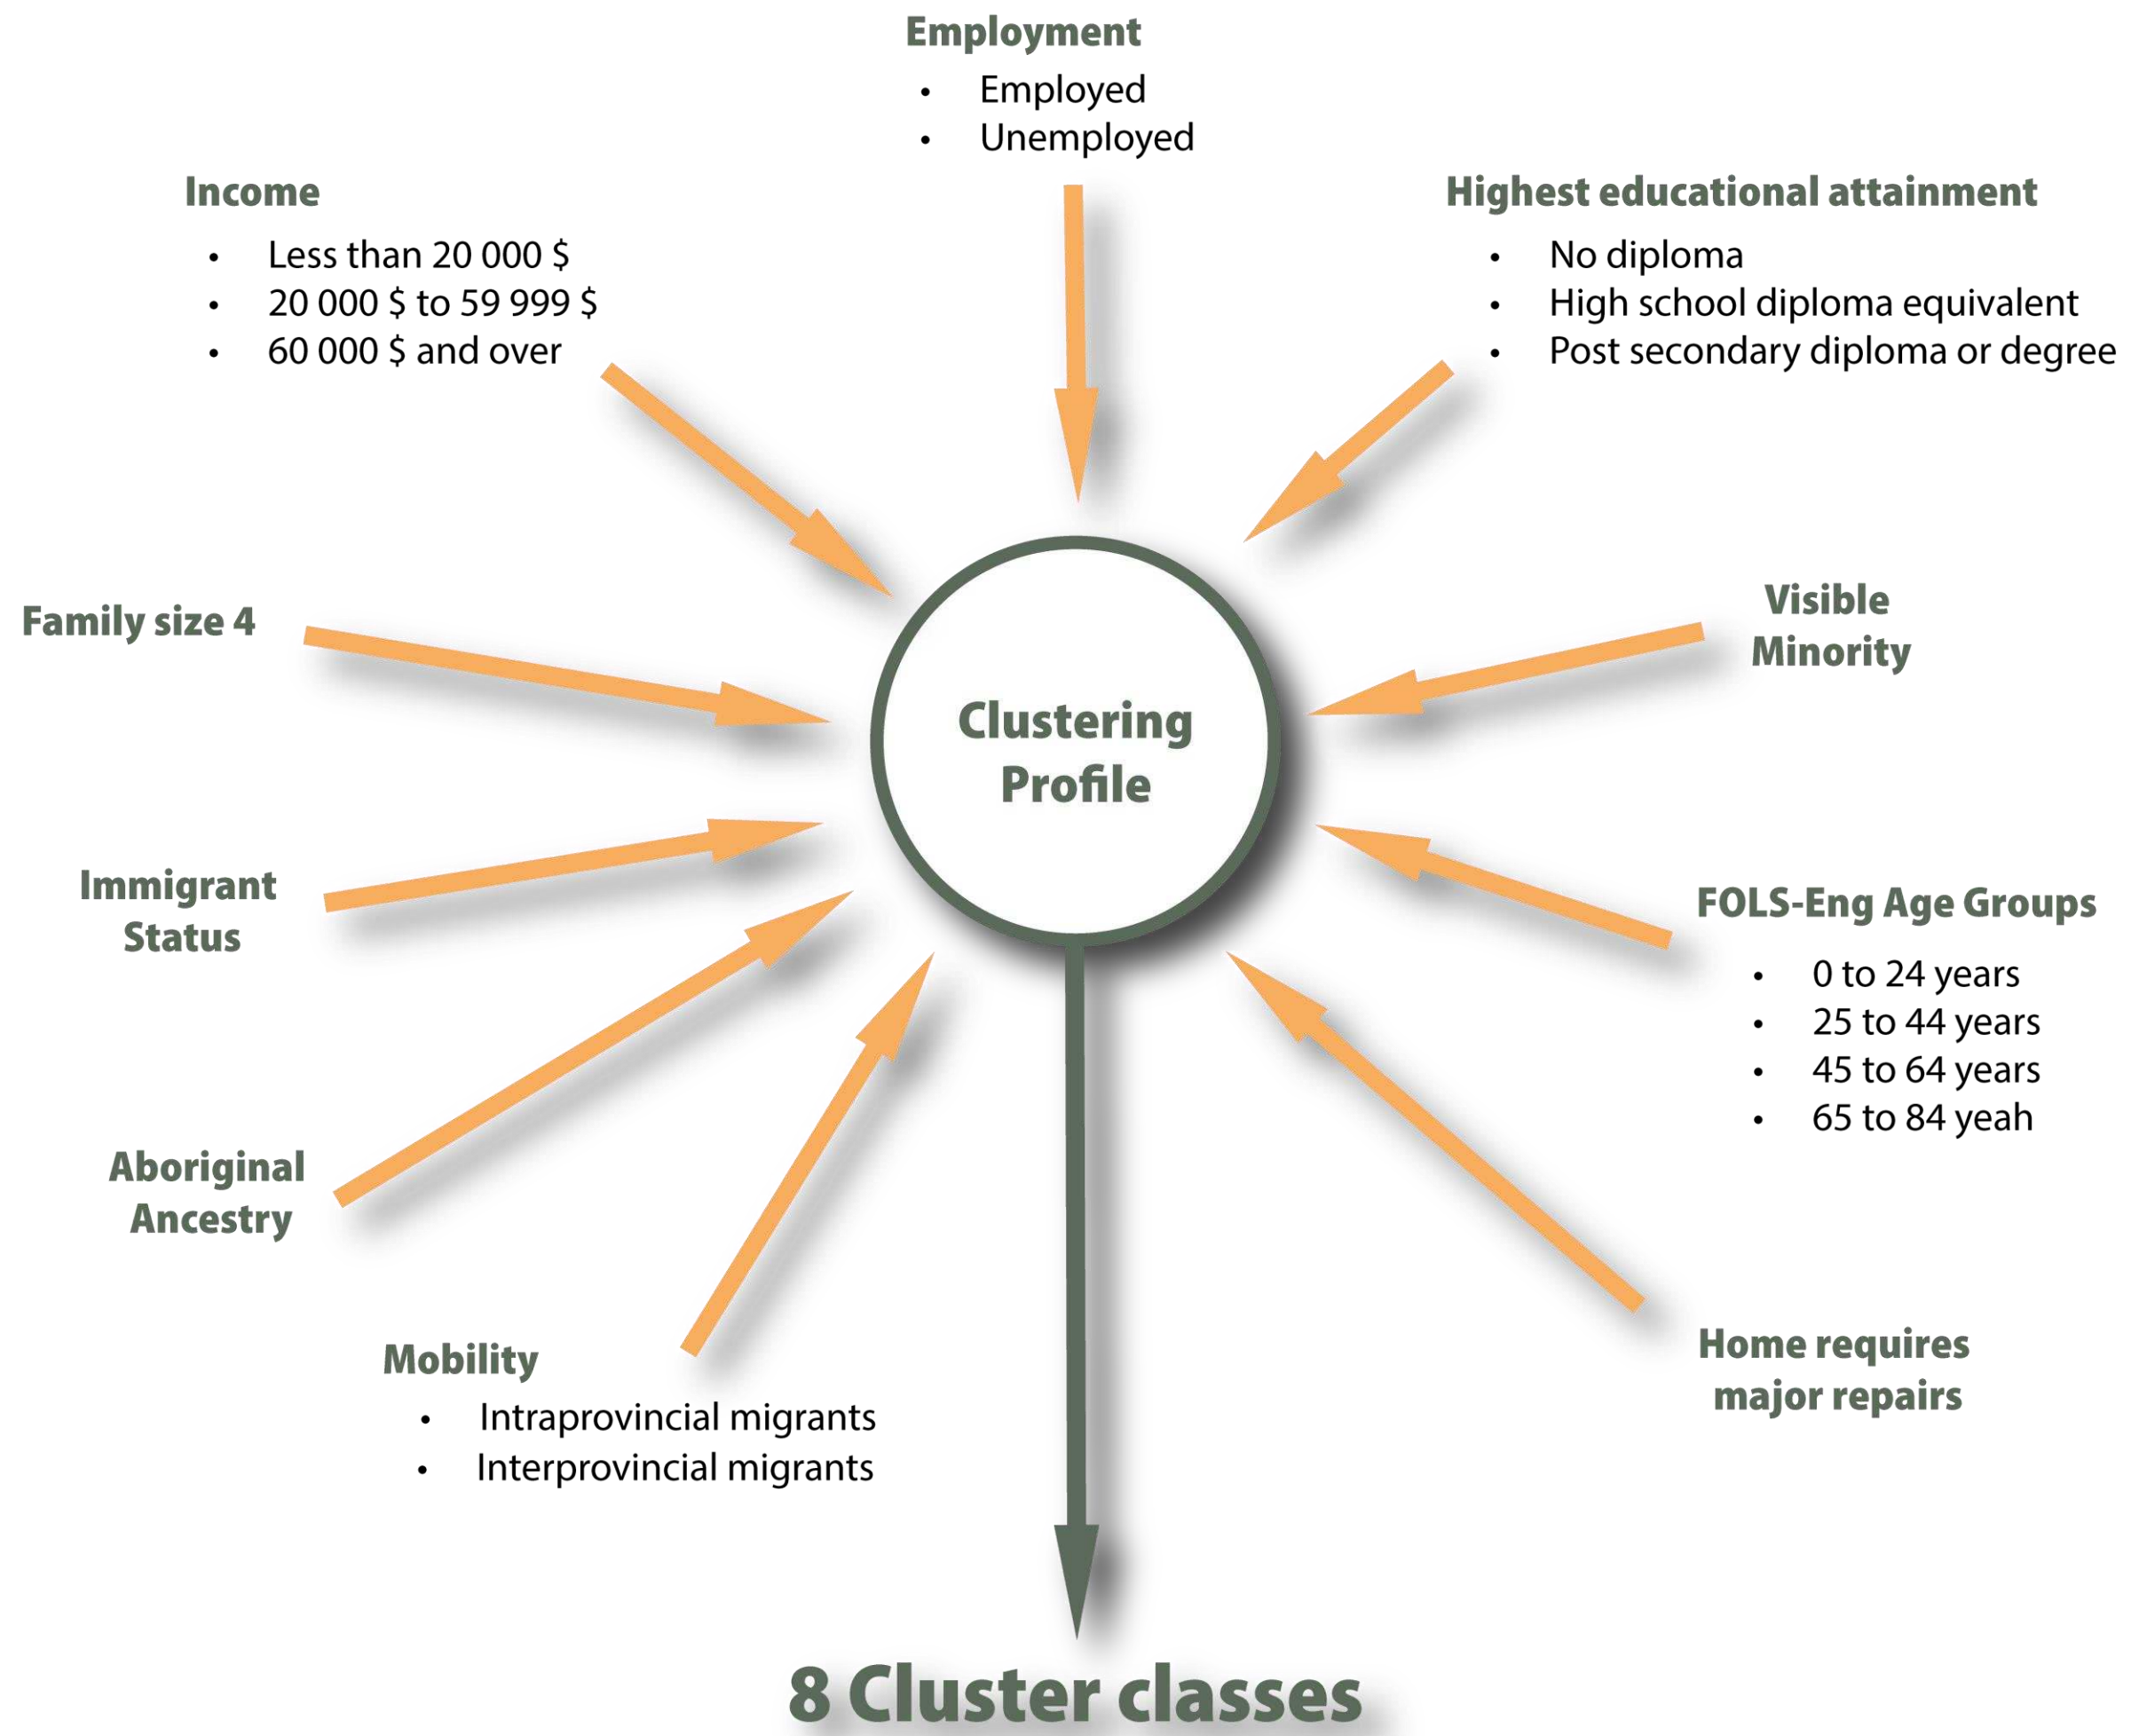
Employment
- Employed
- Unemployed

Income
- Less than 20 000 $
- 20 000 $ to 59 999 $
- 60 000 $ and over

Highest educational attainment
- No diploma
- High school diploma equivalent
- Post secondary diploma or degree

Family size 4

Clustering Profile

Visible Minority

Immigrant Status

FOLS-Eng Age Groups
- 0 to 24 years
- 25 to 44 years
- 45 to 64 years
- 65 to 84 yeah

Aboriginal Ancestry

Mobility
- Intraprovincial migrants
- Interprovincial migrants

Home requires major repairs

8 Cluster classes